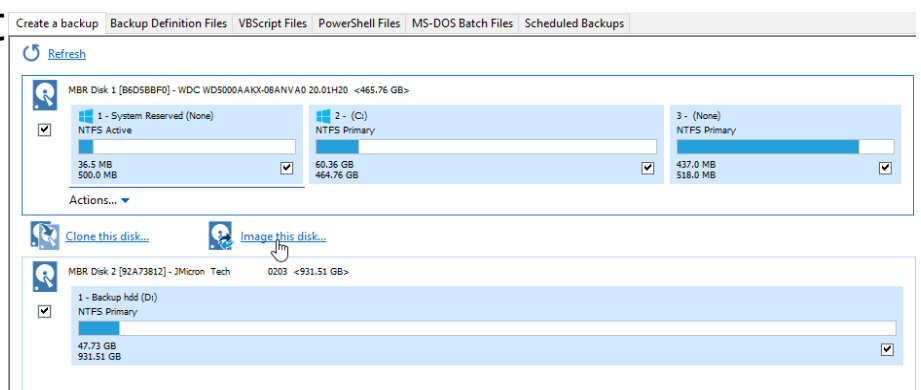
Create a backup | Backup Definition Files | VBScript Files | PowerShell Files | MS-DOS Batch Files | Scheduled Backups

Refresh

MBR Disk 1 [B6D5BBF0] - WDC WD5000AAKX-08ANVA0 20.01H20 <465.76 GB>

1 - System Reserved (None)
NTFS Active
36.5 MB
500.0 MB

2 - (C:)
NTFS Primary
60.36 GB
464.76 GB

3 - (None)
NTFS Primary
437.0 MB
518.0 MB

Actions...

Clone this disk...

Image this disk...

MBR Disk 2 [92A73812] - JMicron Tech 0203 <931.51 GB>

1 - Backup hdd (D:)
NTFS Primary
47.73 GB
931.51 GB